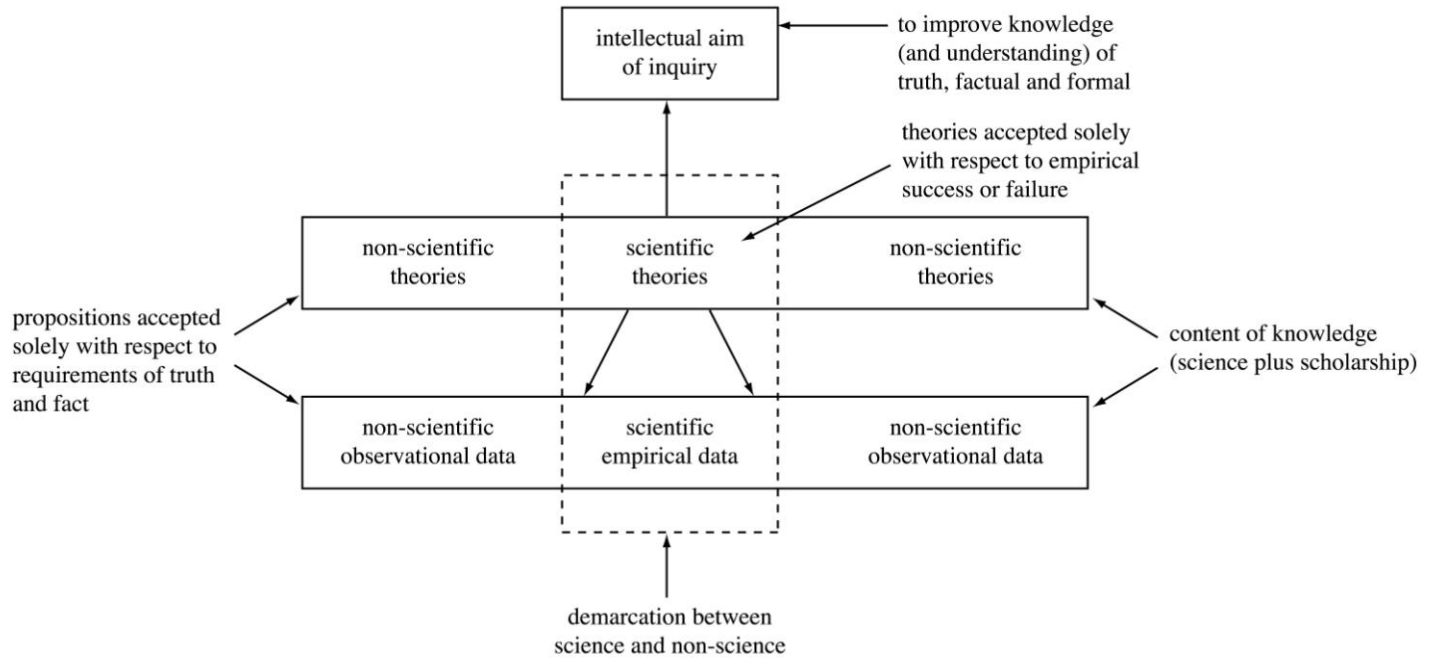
intellectual aim of inquiry

to improve knowledge (and understanding) of truth, factual and formal

theories accepted solely with respect to empirical success or failure

non-scientific theories

scientific theories

non-scientific theories

propositions accepted solely with respect to requirements of truth and fact

content of knowledge (science plus scholarship)

non-scientific observational data

scientific empirical data

non-scientific observational data

demarcation between science and non-science